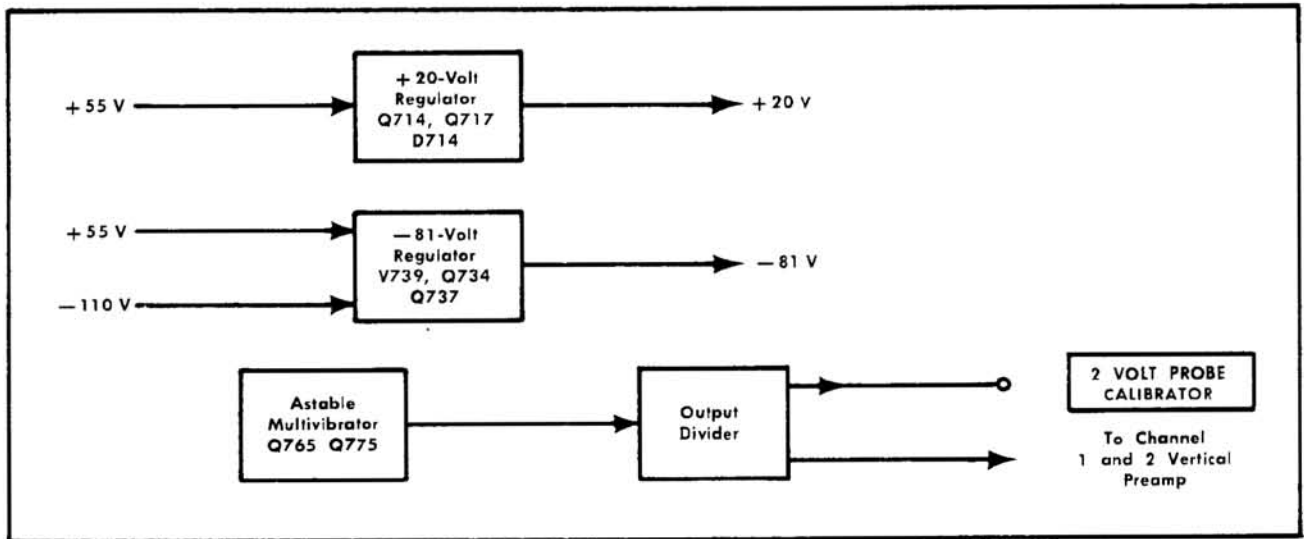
+ 55 V

+ 20-Volt Regulator Q714, Q717 D714

+ 20 V

+ 55 V

— 110 V

— 81-Volt Regulator V739, Q734 Q737

— 81 V

Astable Multivibrator Q765 Q775

Output Divider

2 VOLT PROBE CALIBRATOR

To Channel 1 and 2 Vertical Preamp